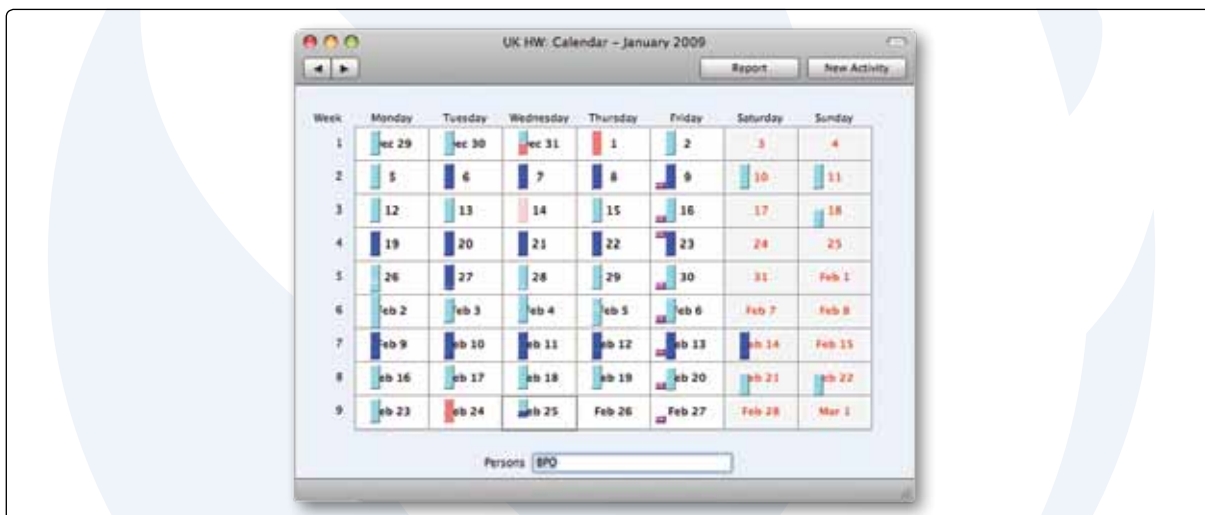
UK HW: Calendar – January 2009

Report | New Activity

| Week | Monday | Tuesday | Wednesday | Thursday | Friday | Saturday | Sunday |
|---|---|---|---|---|---|---|---|
| 1 | ec 29 | ec 30 | ec 31 | 1 | 2 | 3 | 4 |
| 2 | 5 | 6 | 7 | 8 | 9 | 10 | 11 |
| 3 | 12 | 13 | 14 | 15 | 16 | 17 | 18 |
| 4 | 19 | 20 | 21 | 22 | 23 | 24 | 25 |
| 5 | 26 | 27 | 28 | 29 | 30 | 31 | Feb 1 |
| 6 | eb 2 | eb 3 | eb 4 | eb 5 | eb 6 | Feb 7 | Feb 8 |
| 7 | Feb 9 | eb 10 | eb 11 | eb 12 | eb 13 | eb 14 | Feb 15 |
| 8 | eb 16 | eb 17 | eb 18 | eb 19 | eb 20 | eb 21 | eb 22 |
| 9 | eb 23 | eb 24 | eb 25 | Feb 26 | Feb 27 | Feb 28 | Mar 1 |

Persons BPO